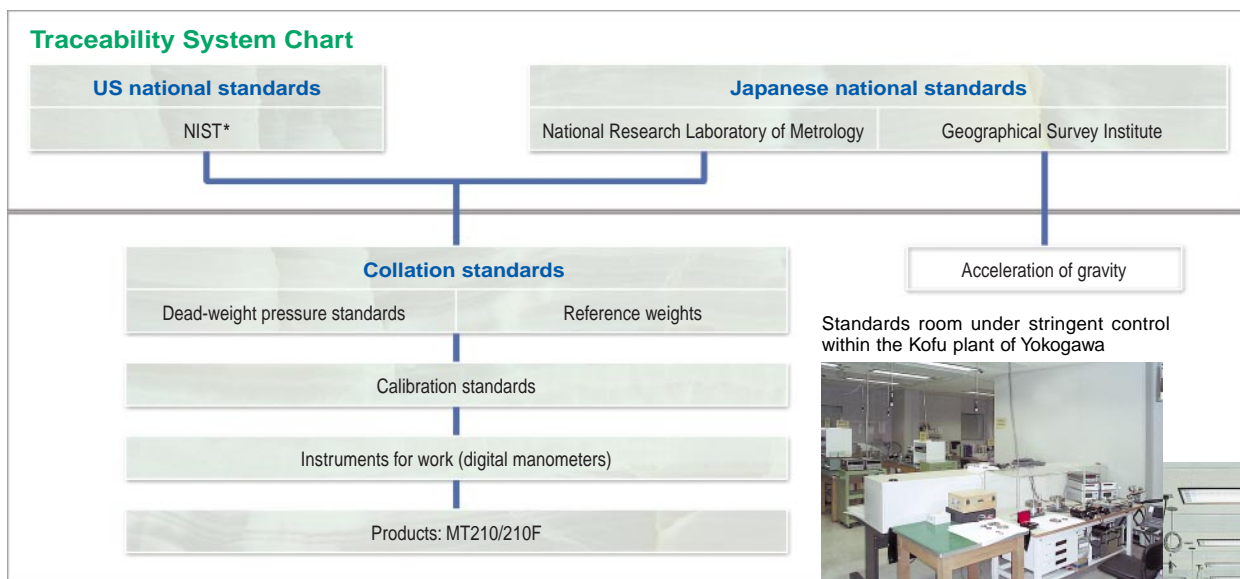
Traceability System Chart

US national standards

NIST*

Japanese national standards

National Research Laboratory of Metrology

Geographical Survey Institute

Collation standards

Dead-weight pressure standards

Reference weights

Acceleration of gravity

Standards room under stringent control within the Kofu plant of Yokogawa

Calibration standards

Instruments for work (digital manometers)

Products: MT210/210F